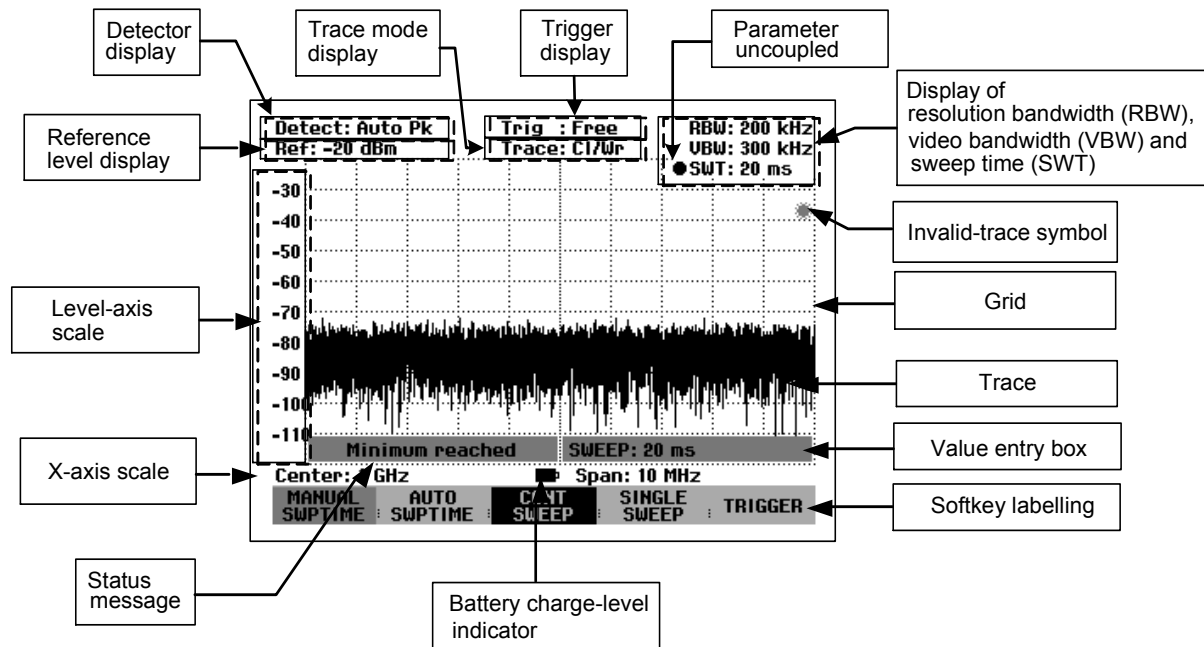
Detector display

Trace mode display

Trigger display

Parameter uncoupled

Display of resolution bandwidth (RBW), video bandwidth (VBW) and sweep time (SWT)

Reference level display

Detect: Auto Pk
Ref: -20 dBm

Trig : Free
Trace: Cl/Wr

RBW: 200 kHz
VBW: 300 kHz
SWT: 20 ms

-30
-40
-50
-60
-70
-80
-90
-100
-110

Invalid-trace symbol

Level-axis scale

Grid

Trace

Minimum reached

SWEEP: 20 ms

Value entry box

X-axis scale

Center: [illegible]GHz

Span: 10 MHz

MANUAL SWPTIME

AUTO SWPTIME

CONT SWEEP

SINGLE SWEEP

TRIGGER

Softkey labelling

Status message

Battery charge-level indicator